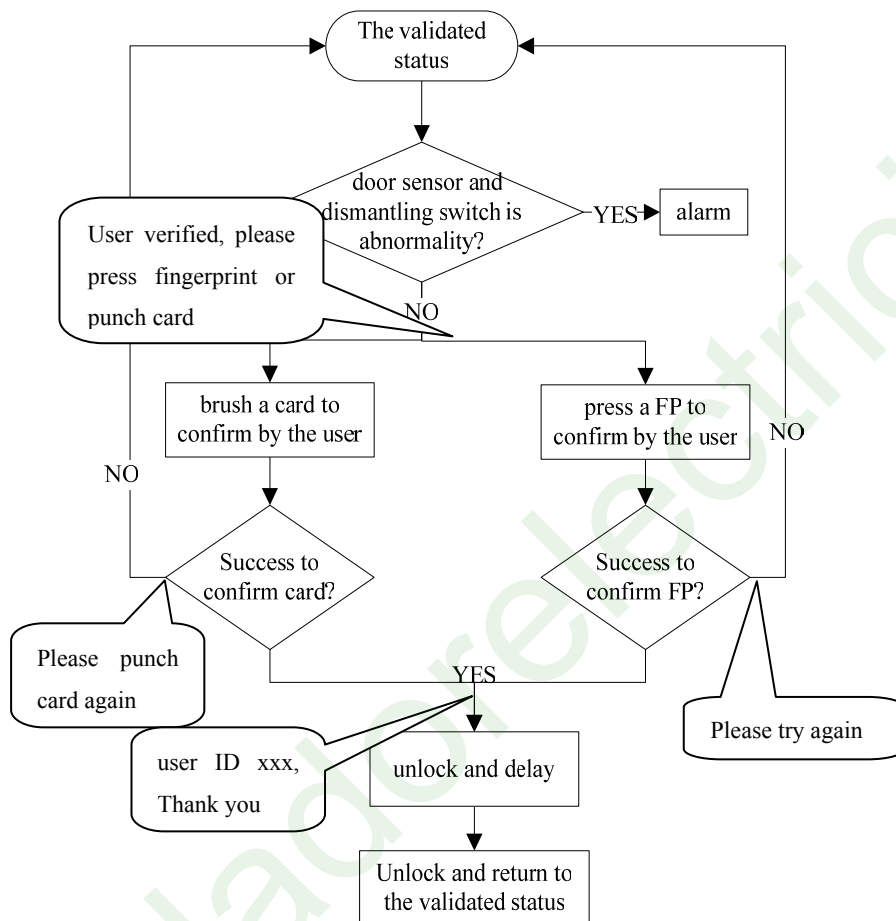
The validated status

door sensor and dismantling switch is abnormality?

YES

alarm

User verified, please press fingerprint or punch card

NO

brush a card to confirm by the user

press a FP to confirm by the user

NO

NO

Success to confirm card?

Success to confirm FP?

Please punch card again

YES

Please try again

user ID xxx, Thank you

unlock and delay

Unlock and return to the validated status

lagorelectric